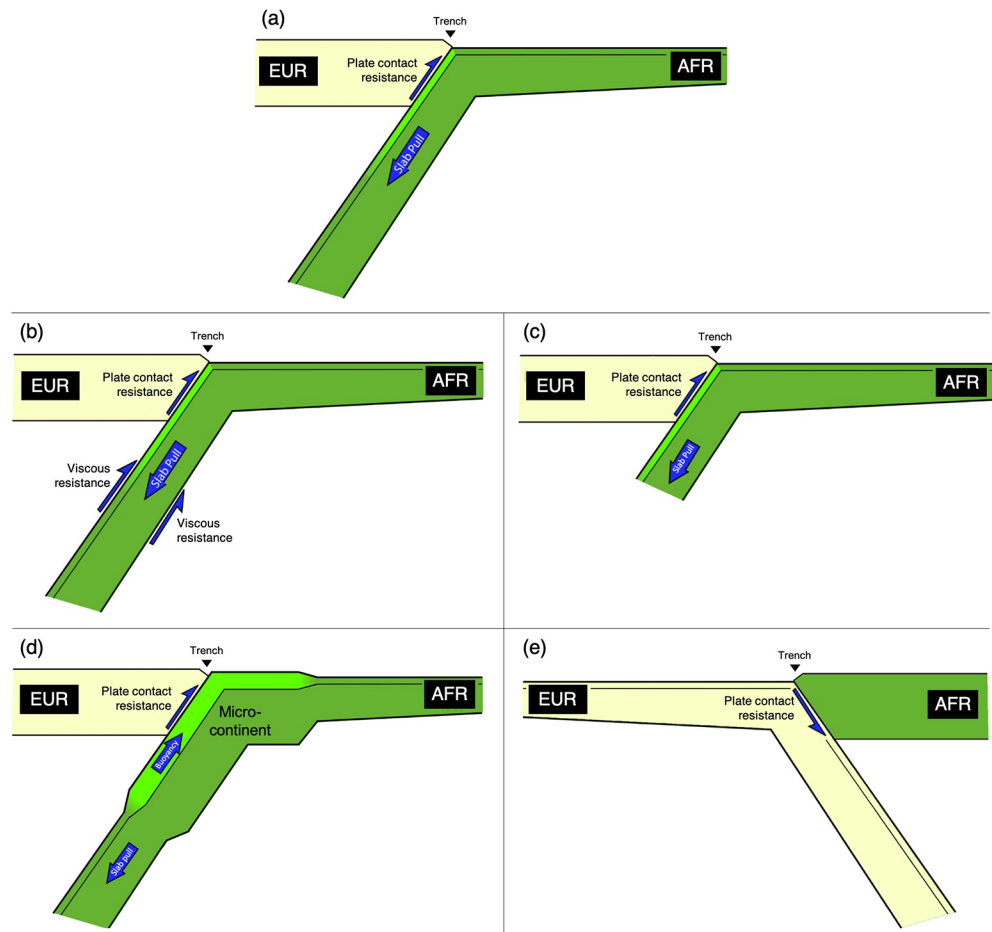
(a)

Trench

EUR

Plate contact resistance

AFR

Slab Pull

(b)

Trench

EUR

Plate contact resistance

AFR

Viscous resistance

Slab Pull

Viscous resistance

(c)

Trench

EUR

Plate contact resistance

AFR

Slab Pull

(d)

Trench

EUR

Plate contact resistance

Micro-continent

AFR

Buoyancy

Slab pull

(e)

Trench

EUR

Plate contact resistance

AFR